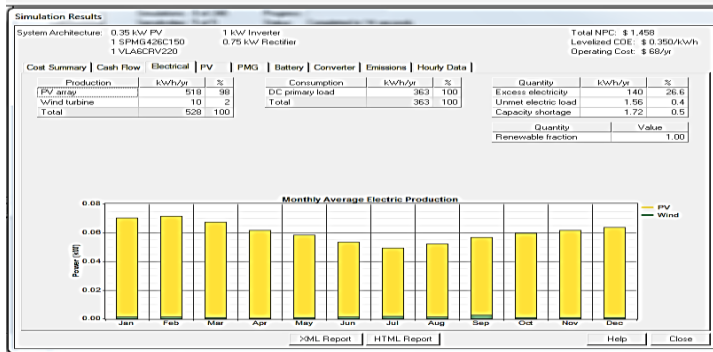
Simulation Results

System Architecture: 0.35 kW PV
1 SPMG426C150
1 VLA6CRV220

1 kW Inverter
0.75 kW Rectifier

Total NPC: $ 1,458
Levelized COE: $ 0.350/kWh
Operating Cost: $ 68/yr

Cost Summary | Cash Flow | Electrical | PV | PMG | Battery | Converter | Emissions | Hourly Data

| Production | kWh/yr | % |
|---|---|---|
| PV array | 518 | 98 |
| Wind turbine | 10 | 2 |
| Total | 528 | 100 |

| Consumption | kWh/yr | % |
|---|---|---|
| DC primary load | 363 | 100 |
| Total | 363 | 100 |

| Quantity | kWh/yr | % |
|---|---|---|
| Excess electricity | 140 | 26.6 |
| Unmet electric load | 1.56 | 0.4 |
| Capacity shortage | 1.72 | 0.5 |

| Quantity | Value |
|---|---|
| Renewable fraction | 1.00 |

Monthly Average Electric Production

0.08
0.06
0.04
0.02
0.00

Power (kW)

Jan Feb Mar Apr May Jun Jul Aug Sep Oct Nov Dec

PV
Wind

XML Report | HTML Report | Help | Close